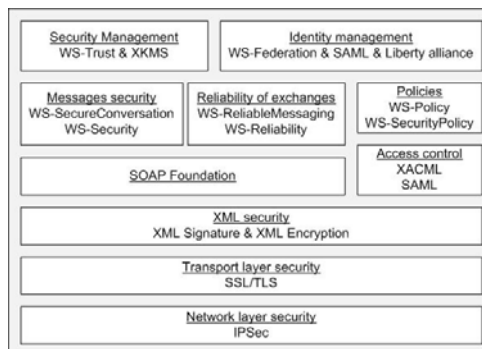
Security Management
WS-Trust & XKMS

Identity management
WS-Federation & SAML & Liberty alliance

Messages security
WS-SecureConversation
WS-Security

Reliability of exchanges
WS-ReliableMessaging
WS-Reliability

Policies
WS-Policy
WS-SecurityPolicy

SOAP Foundation

Access control
XACML
SAML

XML security
XML Signature & XML Encryption

Transport layer security
SSL/TLS

Network layer security
IPSec